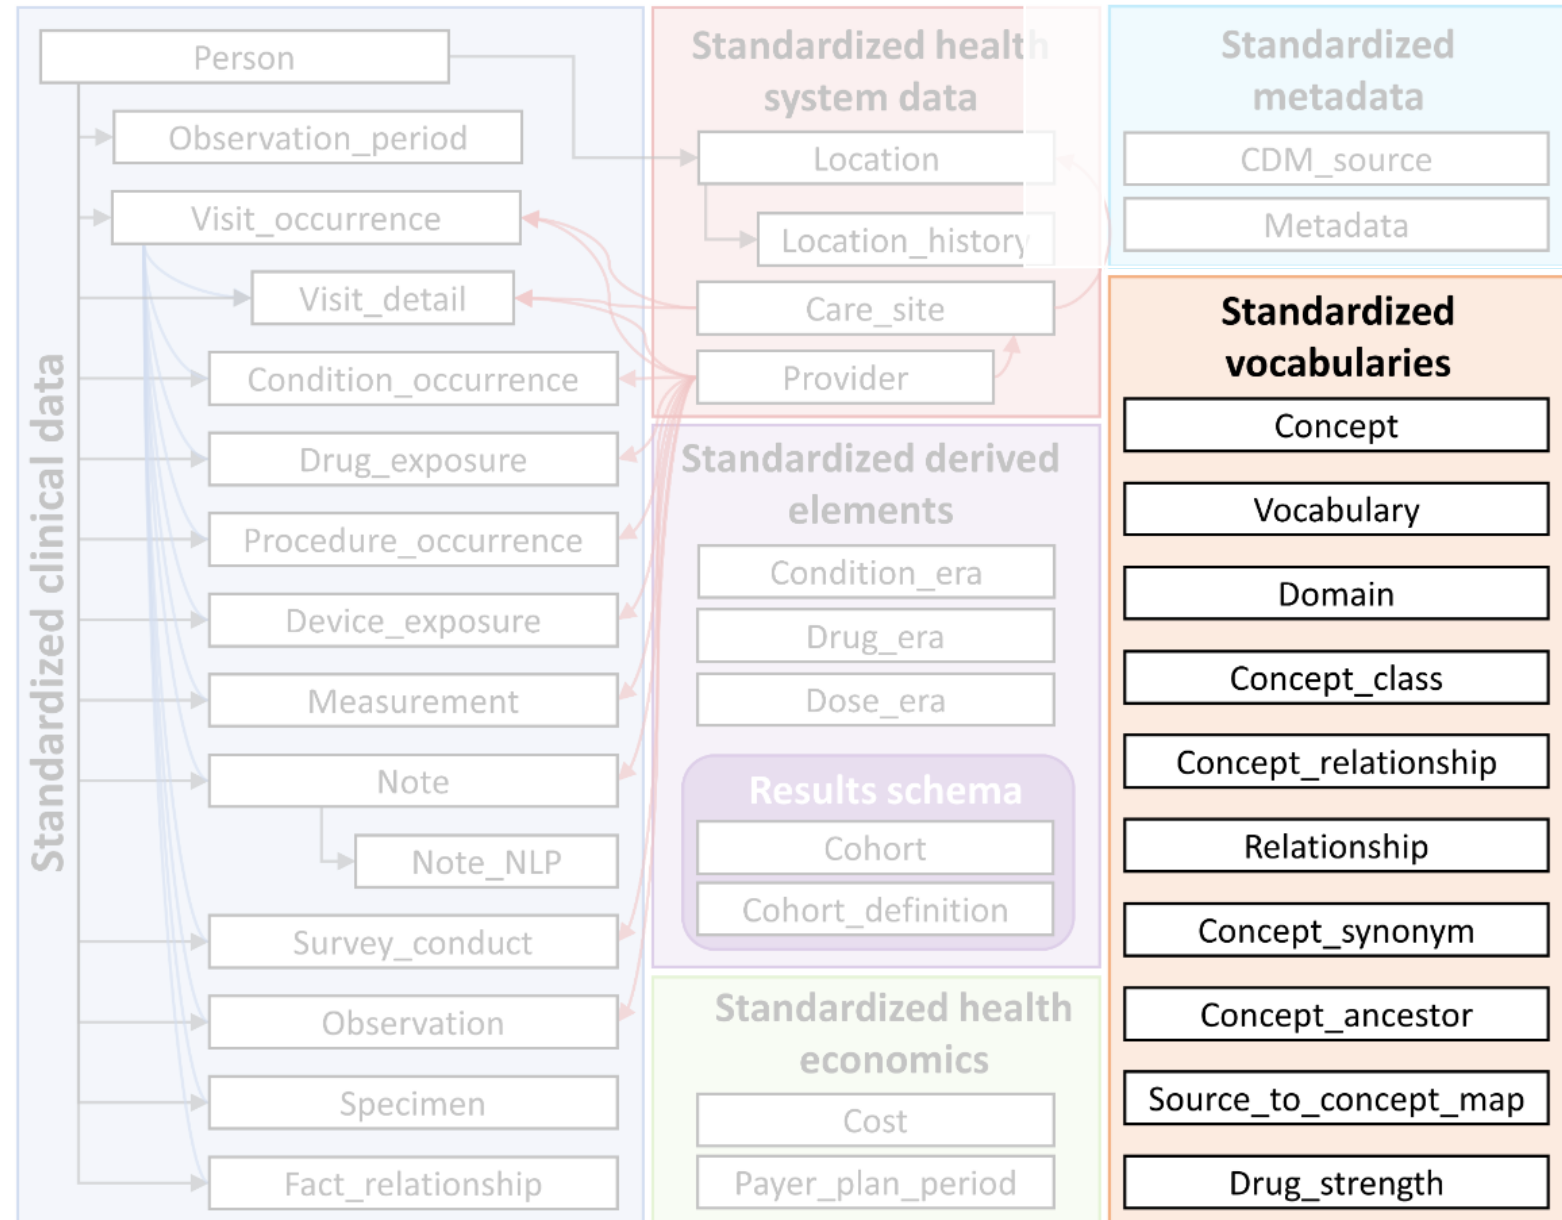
Standardized clinical data

Person

Observation_period

Visit_occurrence

Visit_detail

Condition_occurrence

Drug_exposure

Procedure_occurrence

Device_exposure

Measurement

Note

Note_NLP

Survey_conduct

Observation

Specimen

Fact_relationship

Standardized health system data

Location

Location_history

Care_site

Provider

Standardized derived elements

Condition_era

Drug_era

Dose_era

Results schema

Cohort

Cohort_definition

Standardized health economics

Cost

Payer_plan_period

Standardized metadata

CDM_source

Metadata

Standardized vocabularies

Concept

Vocabulary

Domain

Concept_class

Concept_relationship

Relationship

Concept_synonym

Concept_ancestor

Source_to_concept_map

Drug_strength